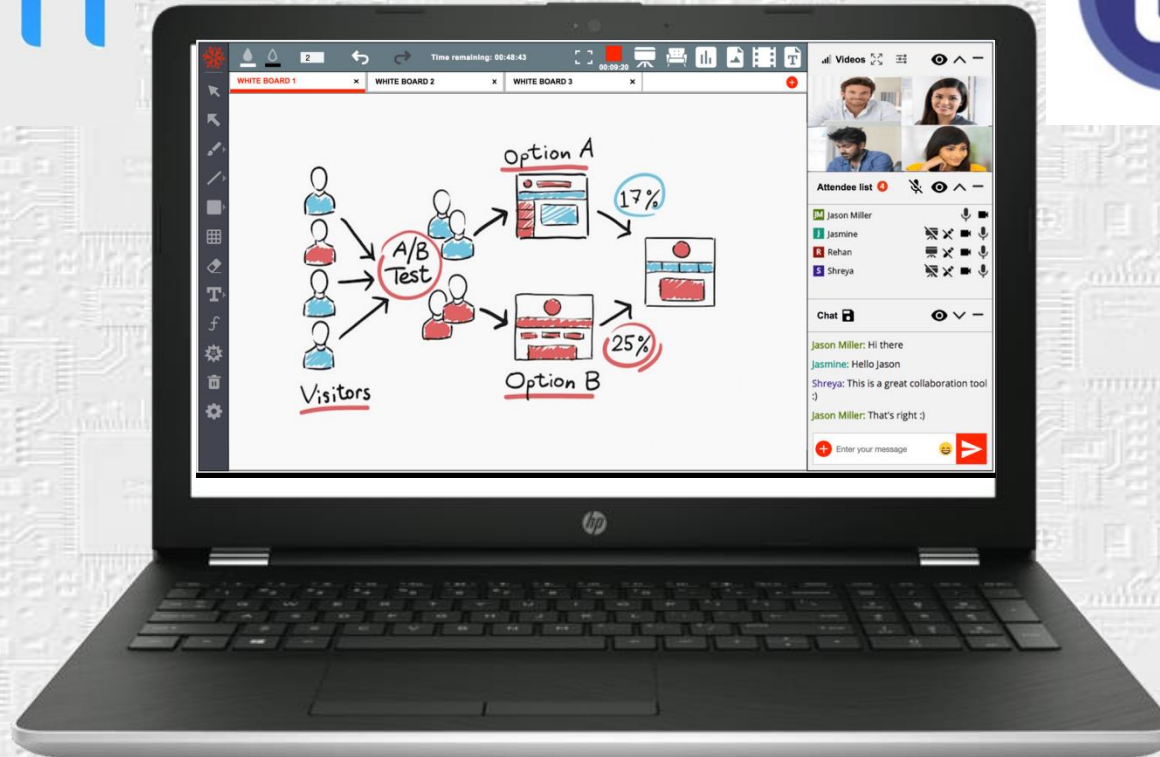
2 Time remaining: 00:48:43 00:09:20

WHITE BOARD 1 × WHITE BOARD 2 × WHITE BOARD 3 ×

Option A
17%
A/B Test
25%
Option B
Visitors

Videos

Attendee list 4

JM Jason Miller
J Jasmine
R Rehan
S Shreya

Chat

Jason Miller: Hi there
Jasmine: Hello Jason
Shreya: This is a great collaboration tool :)
Jason Miller: That's right :)

Enter your message

hp